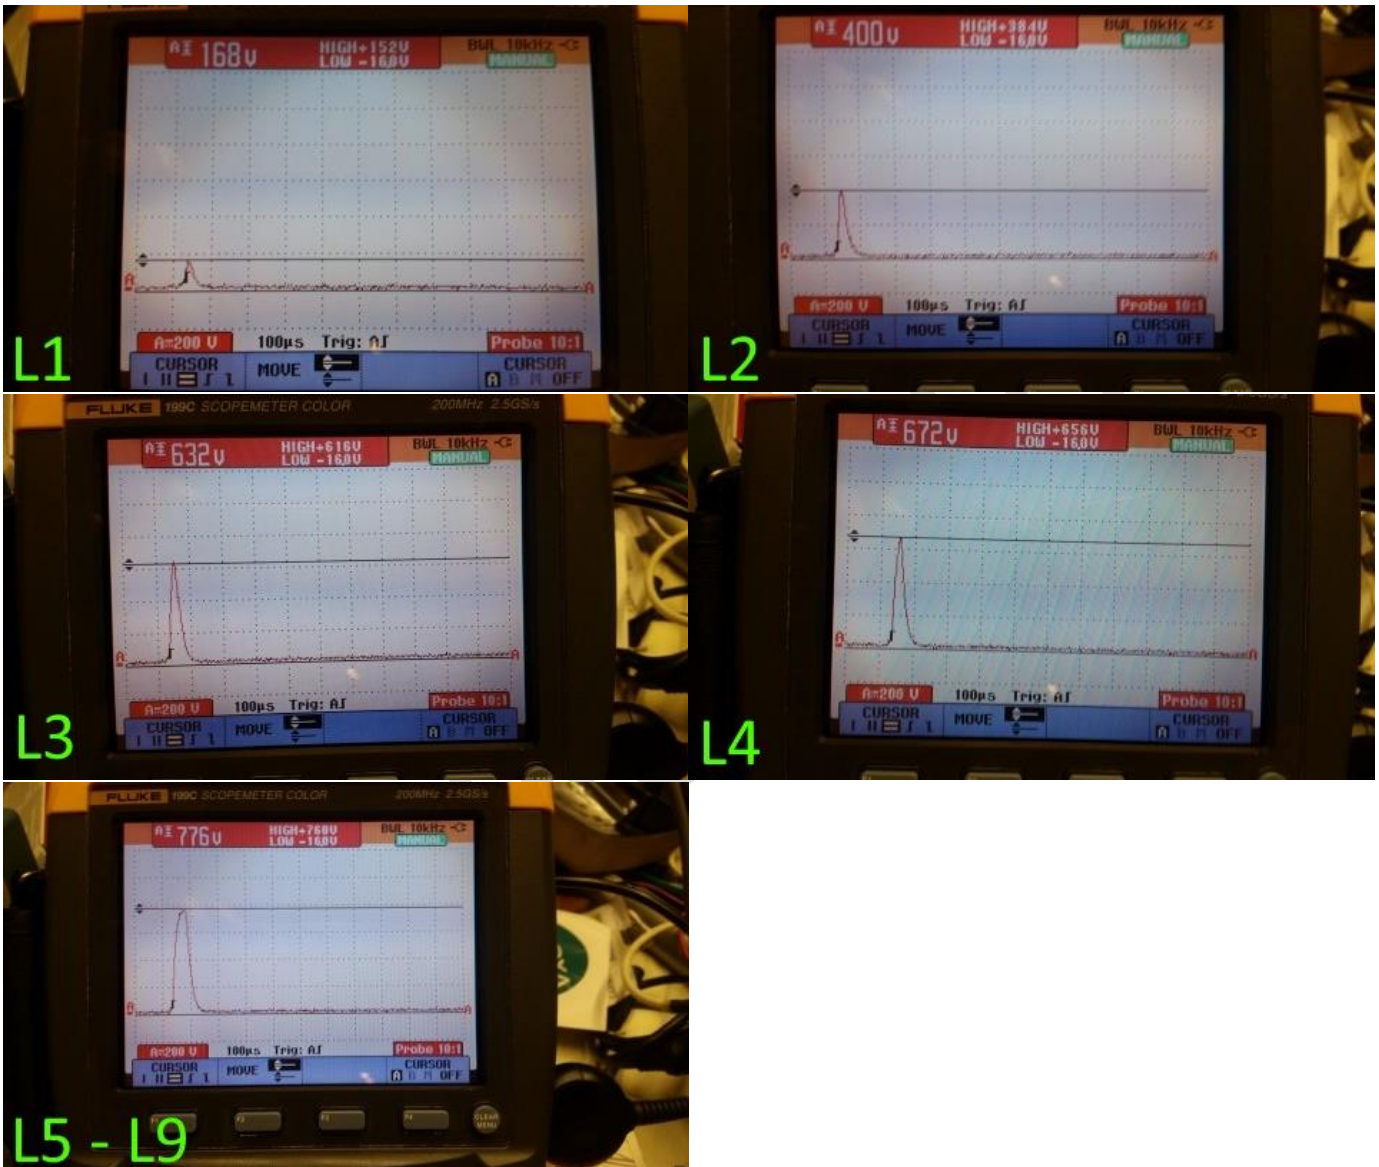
A 168V HIGH+152V LOW -16.0V BWL 10kHz MANUAL

A A=200 V 100μs Trig: A∫ Probe 10:1

CURSOR MOVE CURSOR OFF

L1

A 400V HIGH+384V LOW -16.0V BWL 10kHz MANUAL

A A=200 V 100μs Trig: A∫ Probe 10:1

CURSOR MOVE CURSOR OFF

L2

FLUKE 199C SCOPEMETER COLOR 200MHz 2.5GS/s

A 632V HIGH+616V LOW -16.0V BWL 10kHz MANUAL

A A=200 V 100μs Trig: A∫ Probe 10:1

CURSOR MOVE CURSOR OFF

L3

A 672V HIGH+656V LOW -16.0V BWL 10kHz MANUAL

A A=200 V 100μs Trig: A∫ Probe 10:1

CURSOR MOVE CURSOR OFF

L4

FLUKE 199C SCOPEMETER COLOR 200MHz 2.5GS/s

A 776V HIGH+760V LOW -16.0V BWL 10kHz MANUAL

A A=200 V 100μs Trig: A∫ Probe 10:1

CURSOR MOVE CURSOR OFF

CLEAR MENU

L5 - L9